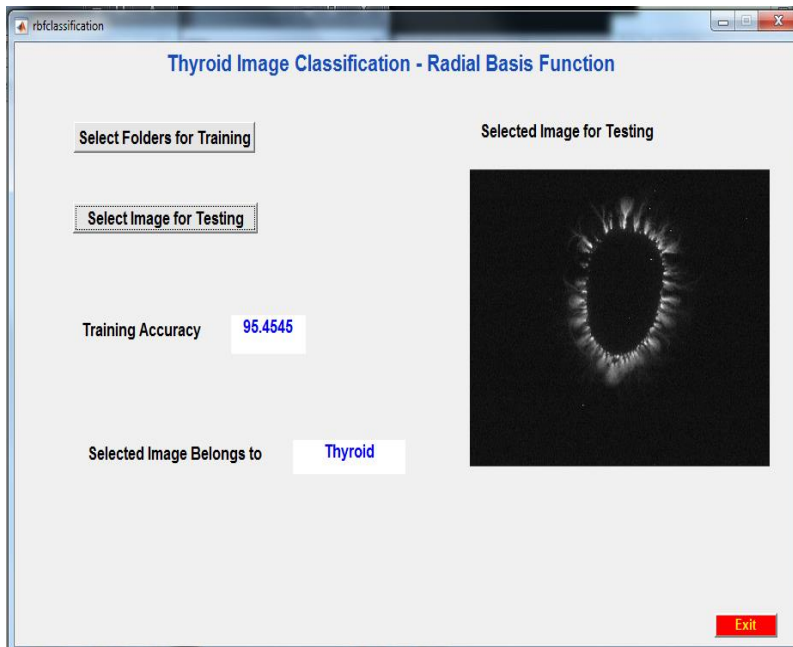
rbfclassification

Thyroid Image Classification - Radial Basis Function

Select Folders for Training

Selected Image for Testing

Select Image for Testing

Training Accuracy

95.4545

Selected Image Belongs to

Thyroid

Exit